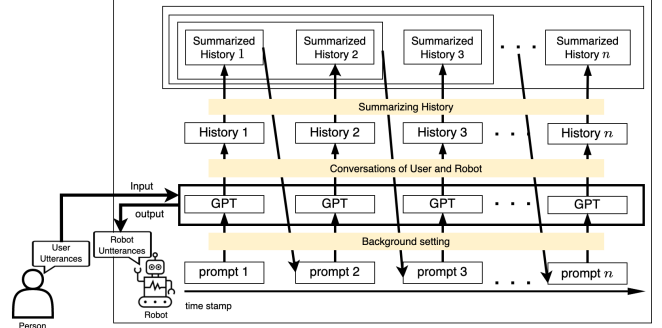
Summarized History 1

Summarized History 2

Summarized History 3

Summarized History $n$

Summarizing History

History 1

History 2

History 3

History $n$

Conversations of User and Robot

Input

output

GPT

GPT

GPT

GPT

User Utterances

Robot Untterances

Background setting

prompt 1

prompt 2

prompt 3

prompt $n$

time stamp

Person

Robot